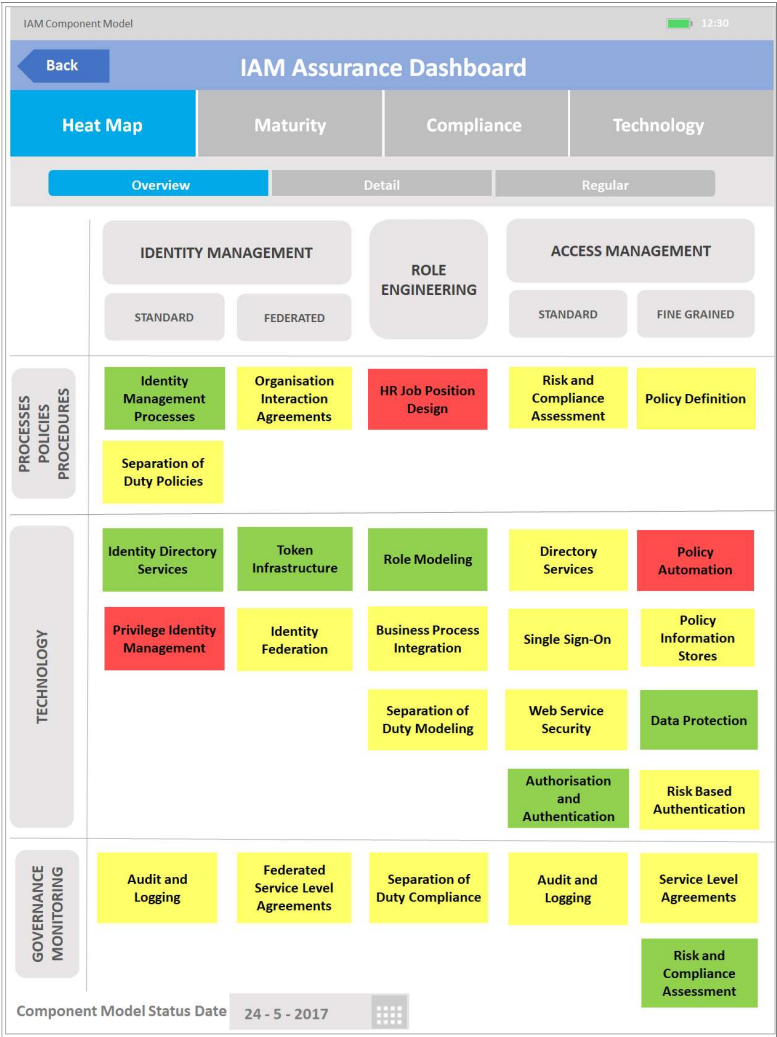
IAM Component Model

12:30

Back

IAM Assurance Dashboard

Heat Map | Maturity | Compliance | Technology

Overview | Detail | Regular

| | IDENTITY MANAGEMENT STANDARD | IDENTITY MANAGEMENT FEDERATED | ROLE ENGINEERING | ACCESS MANAGEMENT STANDARD | ACCESS MANAGEMENT FINE GRAINED |
|---|---|---|---|---|---|
| PROCESSES POLICIES PROCEDURES | Identity Management Processes | Organisation Interaction Agreements | HR Job Position Design | Risk and Compliance Assessment | Policy Definition |
| | Separation of Duty Policies | | | | |
| TECHNOLOGY | Identity Directory Services | Token Infrastructure | Role Modeling | Directory Services | Policy Automation |
| | Privilege Identity Management | Identity Federation | Business Process Integration | Single Sign-On | Policy Information Stores |
| | | | Separation of Duty Modeling | Web Service Security | Data Protection |
| | | | | Authorisation and Authentication | Risk Based Authentication |
| GOVERNANCE MONITORING | Audit and Logging | Federated Service Level Agreements | Separation of Duty Compliance | Audit and Logging | Service Level Agreements |
| | | | | | Risk and Compliance Assessment |

Component Model Status Date 24 - 5 - 2017